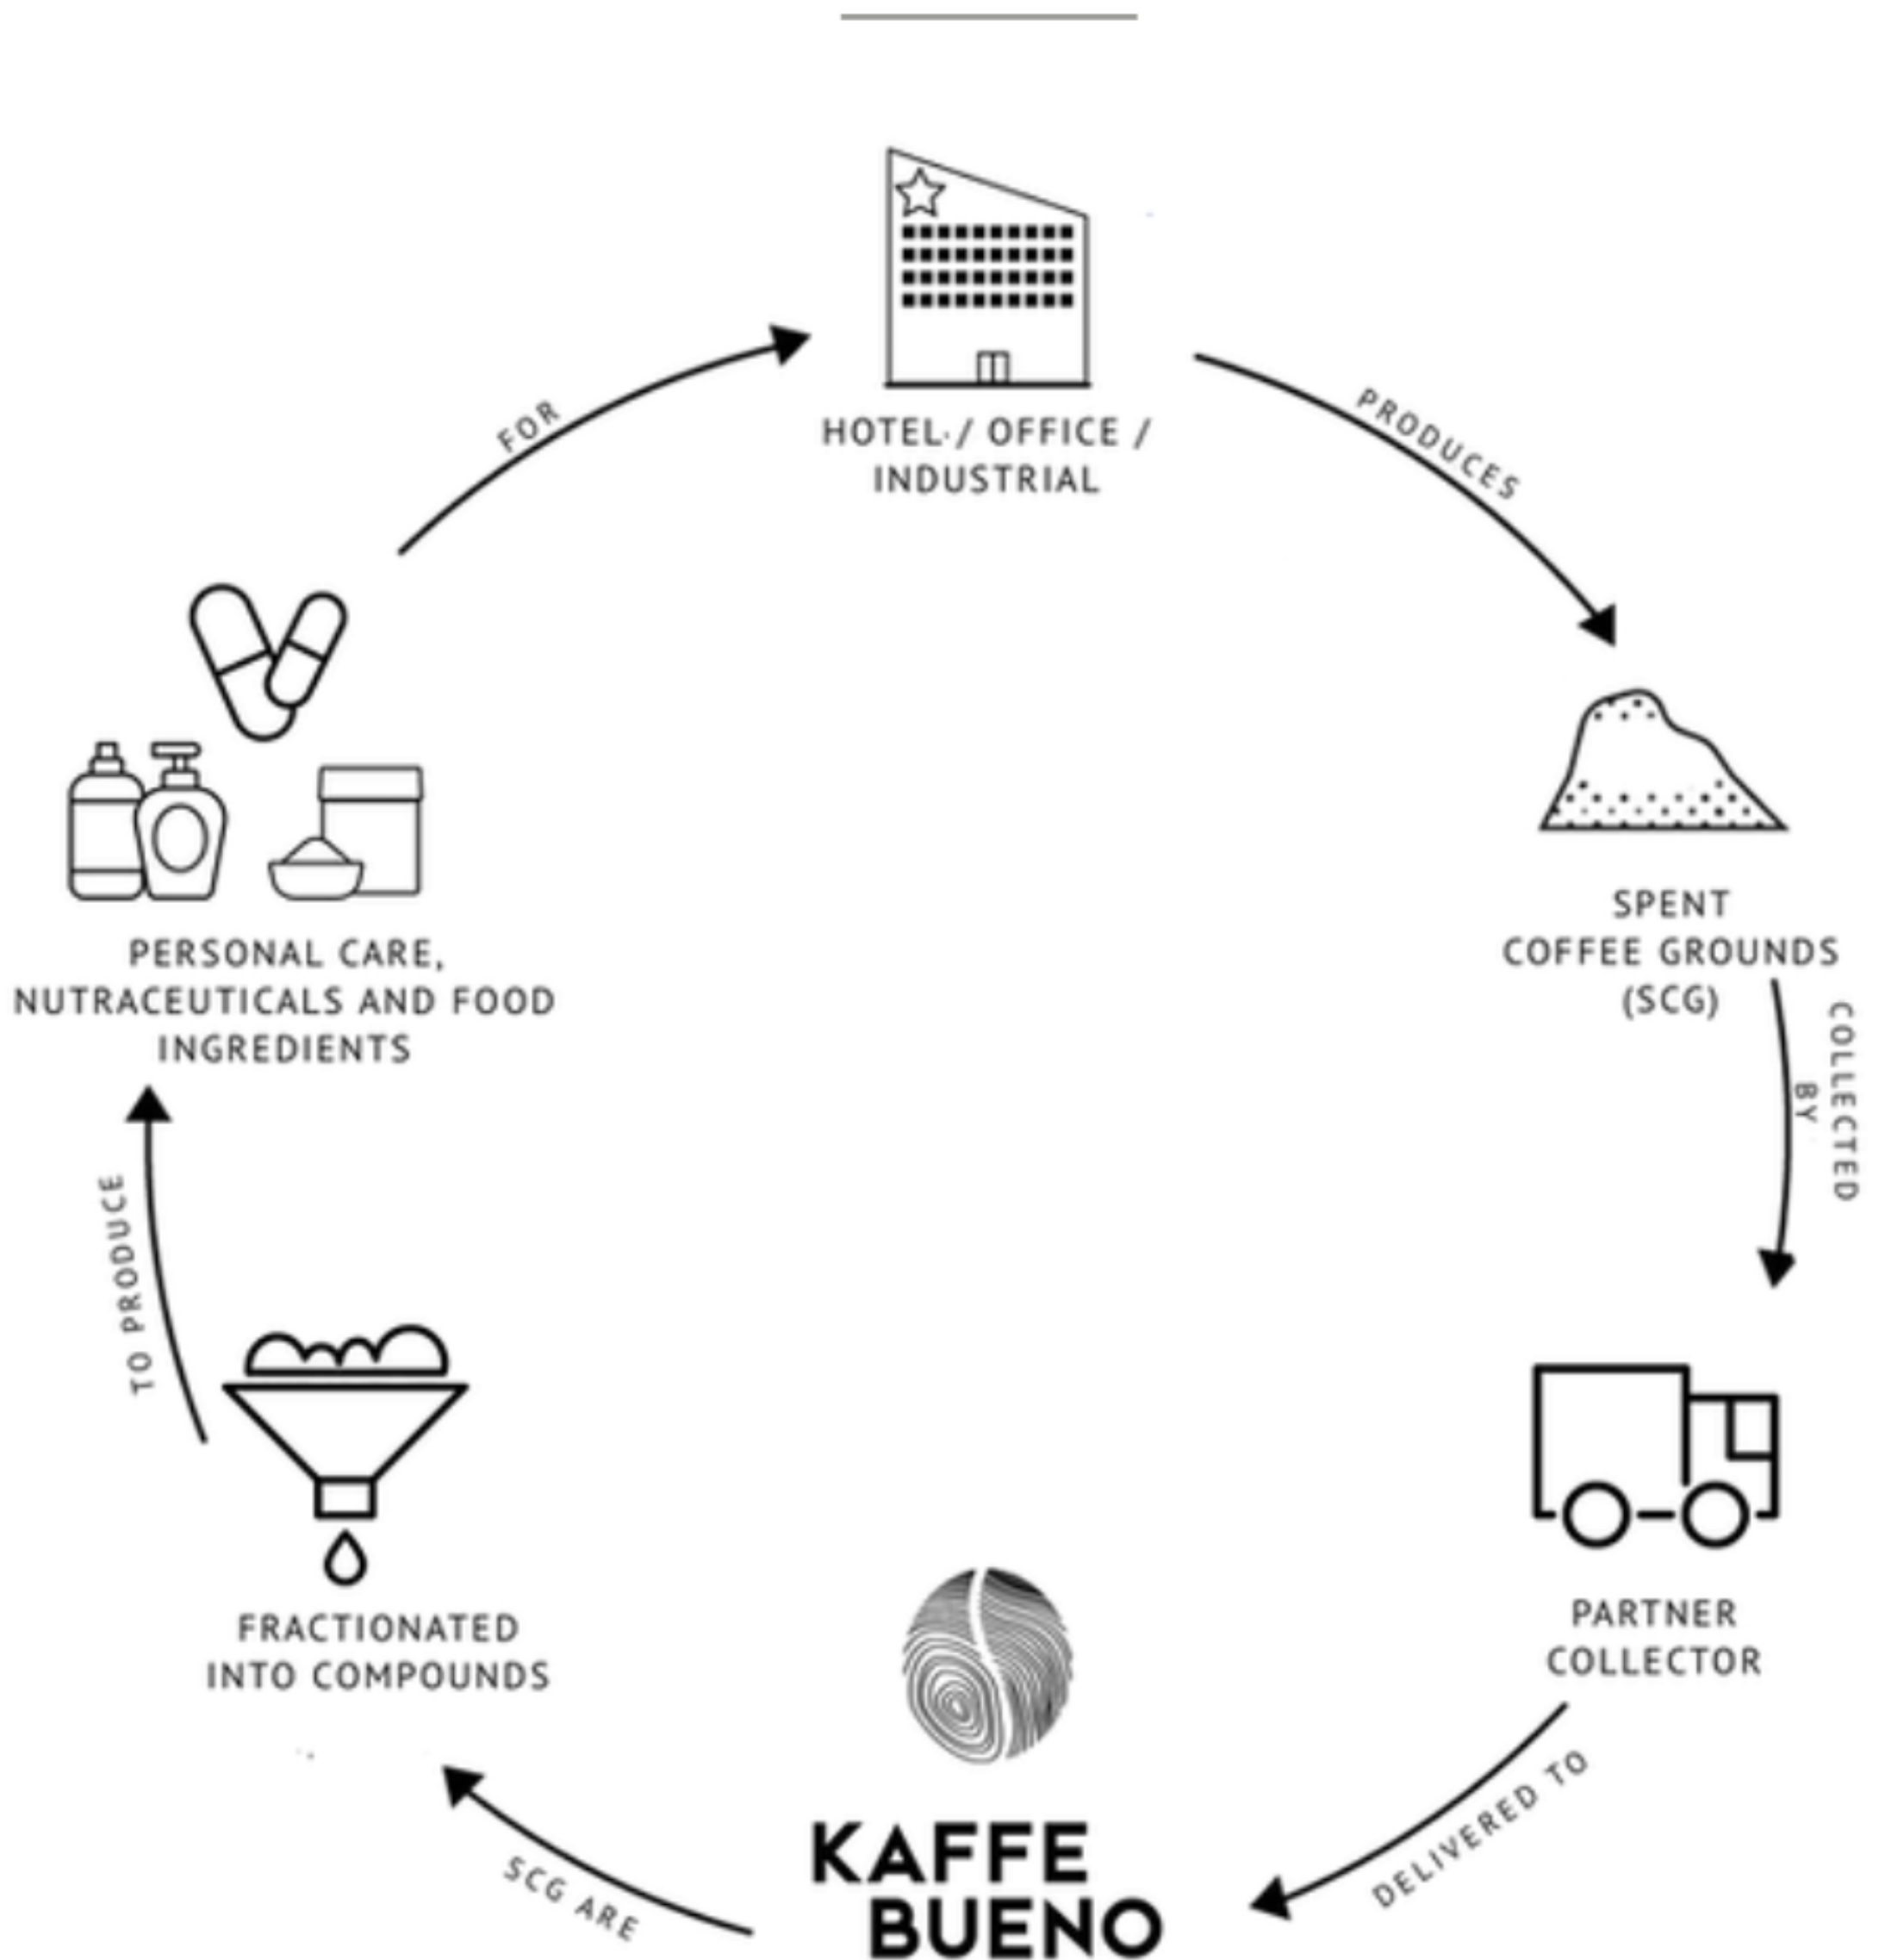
HOTEL / OFFICE / INDUSTRIAL

PRODUCES

SPENT COFFEE GROUNDS (SCG)

COLLECTED BY

PARTNER COLLECTOR

DELIVERED TO

KAFFE BUENO

SCG ARE

FRACTIONATED INTO COMPOUNDS

TO PRODUCE

PERSONAL CARE, NUTRACEUTICALS AND FOOD INGREDIENTS

FOR